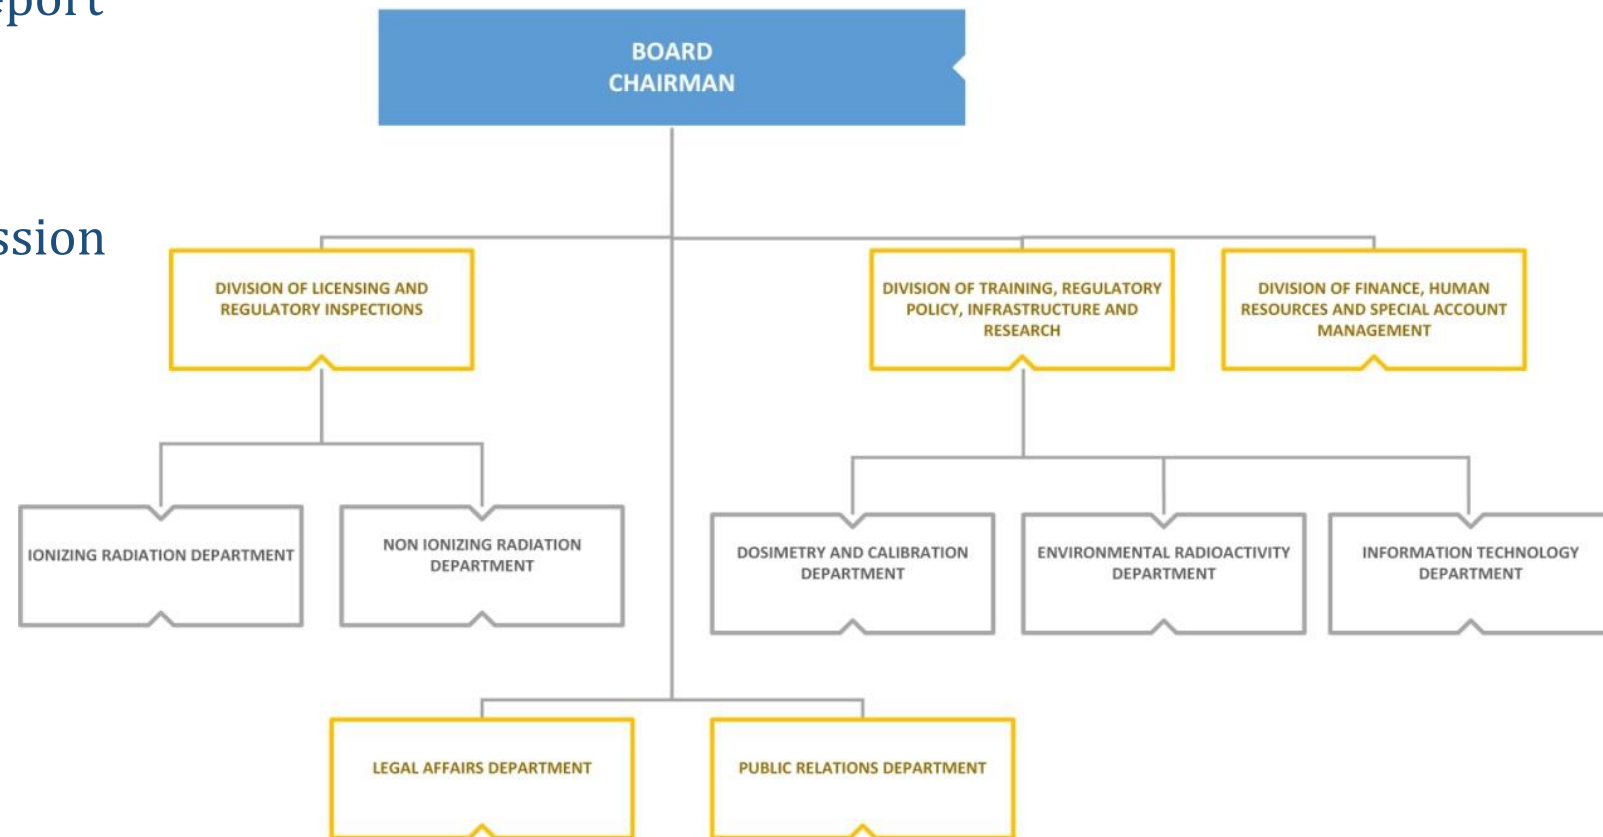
eport

ssion

BOARD CHAIRMAN

DIVISION OF LICENSING AND REGULATORY INSPECTIONS

DIVISION OF TRAINING, REGULATORY POLICY, INFRASTRUCTURE AND RESEARCH

DIVISION OF FINANCE, HUMAN RESOURCES AND SPECIAL ACCOUNT MANAGEMENT

IONIZING RADIATION DEPARTMENT

NON IONIZING RADIATION DEPARTMENT

DOSIMETRY AND CALIBRATION DEPARTMENT

ENVIRONMENTAL RADIOACTIVITY DEPARTMENT

INFORMATION TECHNOLOGY DEPARTMENT

LEGAL AFFAIRS DEPARTMENT

PUBLIC RELATIONS DEPARTMENT